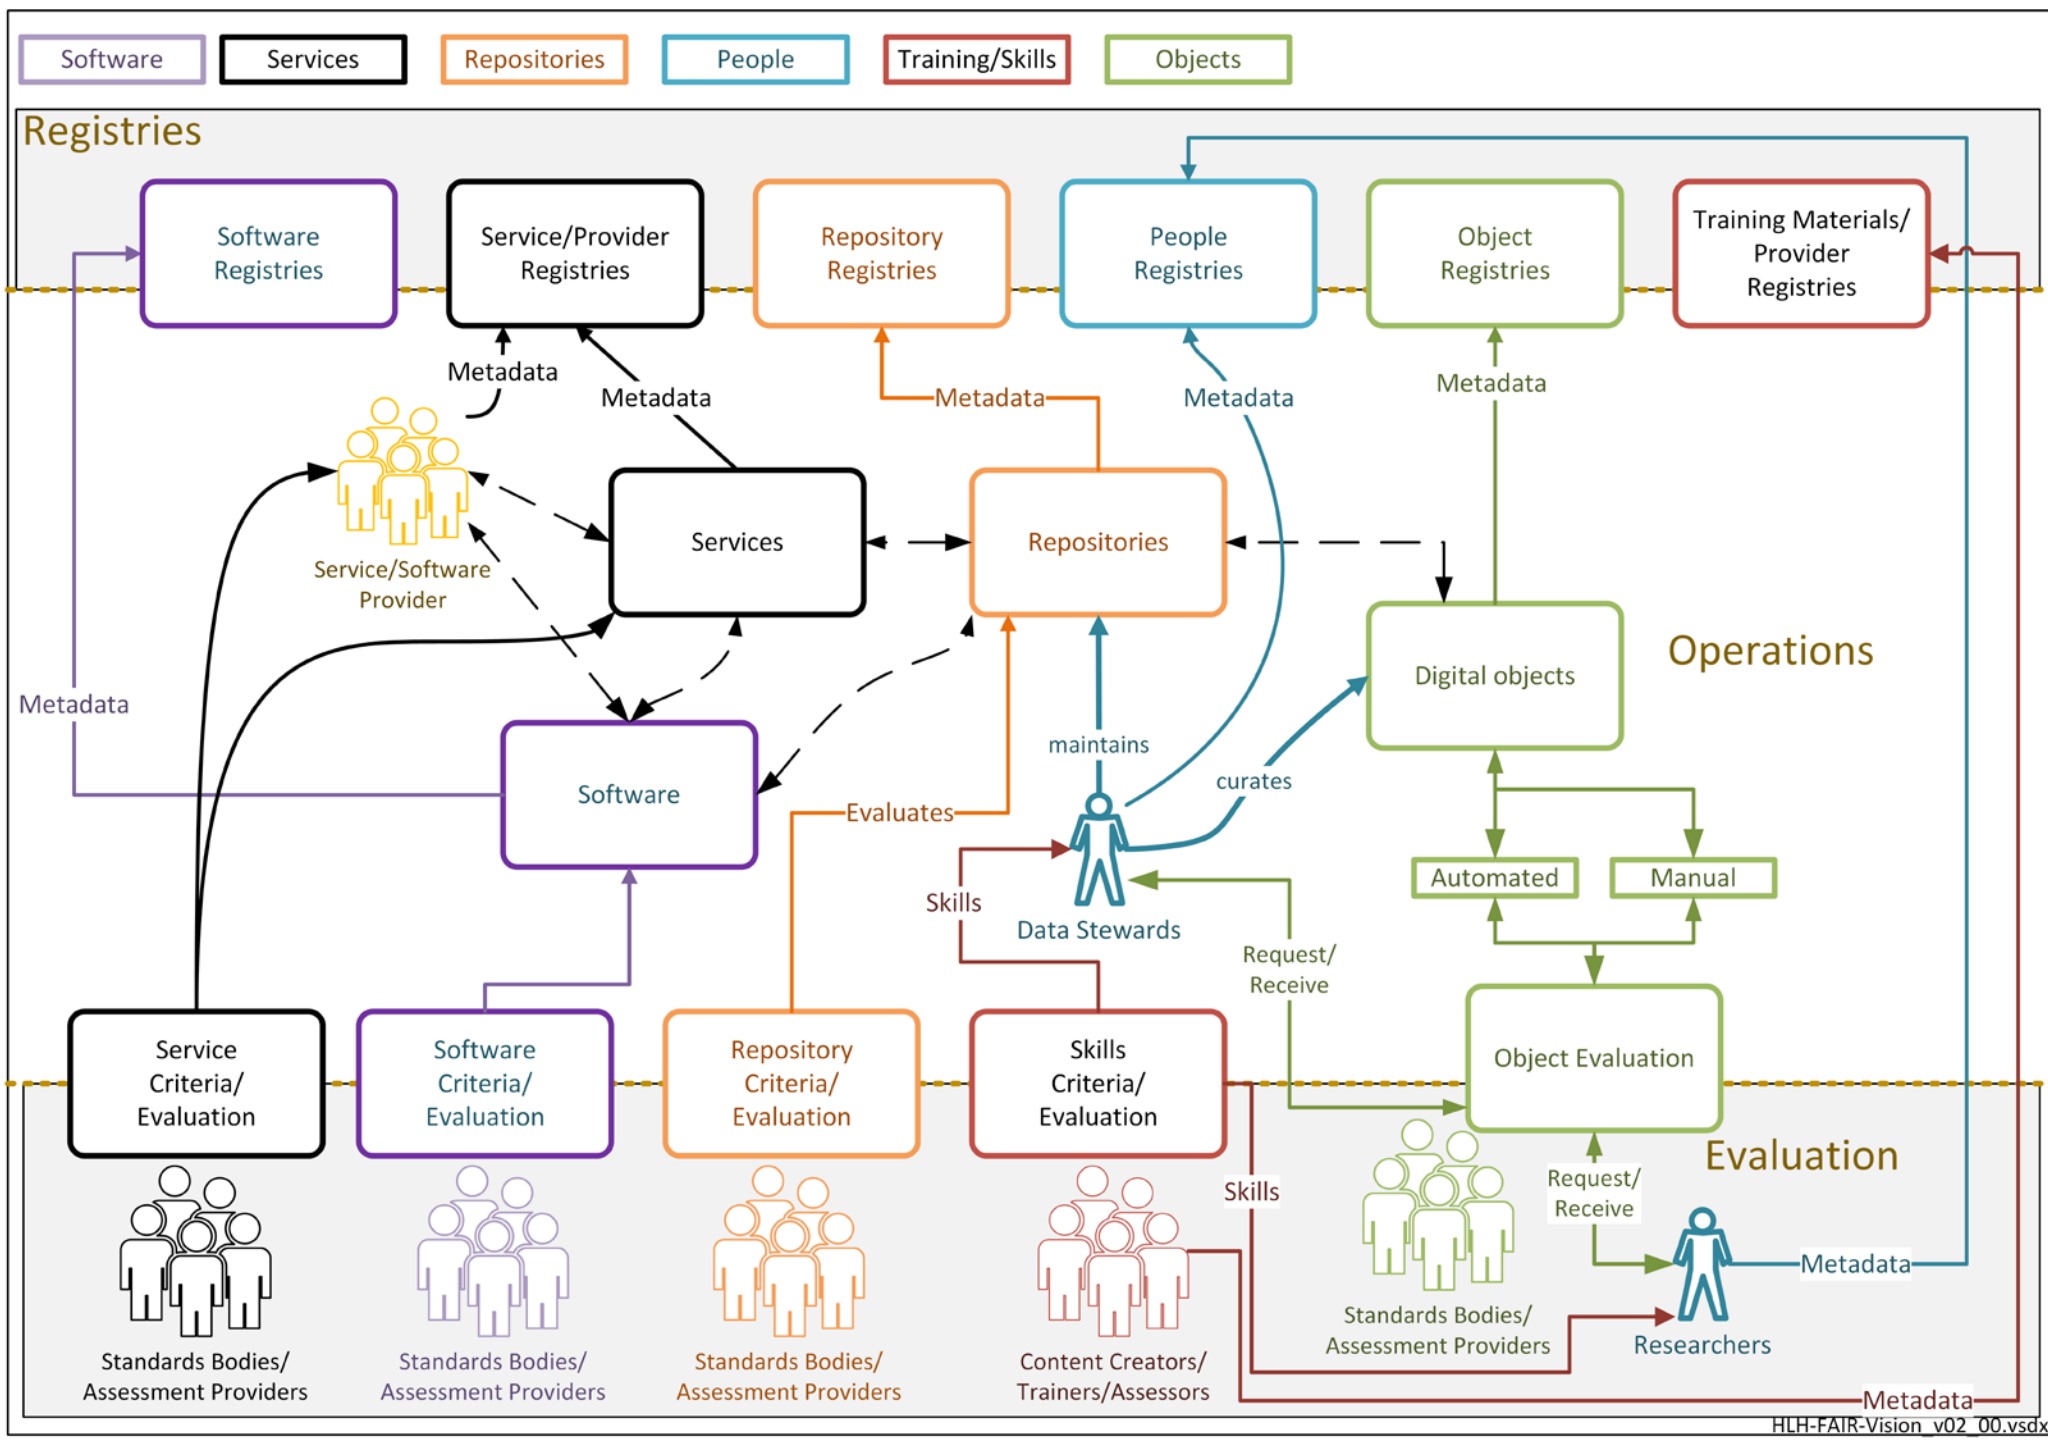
Software Services Repositories People Training/Skills Objects

Registries

Software Registries

Service/Provider Registries

Repository Registries

People Registries

Object Registries

Training Materials/ Provider Registries

Metadata

Metadata

Metadata

Metadata

Metadata

Service/Software Provider

Services

Repositories

Digital objects

Operations

Metadata

Software

maintains

curates

Evaluates

Skills

Data Stewards

Automated

Manual

Request/ Receive

Object Evaluation

Service Criteria/ Evaluation

Software Criteria/ Evaluation

Repository Criteria/ Evaluation

Skills Criteria/ Evaluation

Evaluation

Skills

Request/ Receive

Metadata

Standards Bodies/ Assessment Providers

Researchers

Standards Bodies/ Assessment Providers

Standards Bodies/ Assessment Providers

Standards Bodies/ Assessment Providers

Content Creators/ Trainers/Assessors

Metadata

HLH-FAIR-Vision_v02_00.vsdx